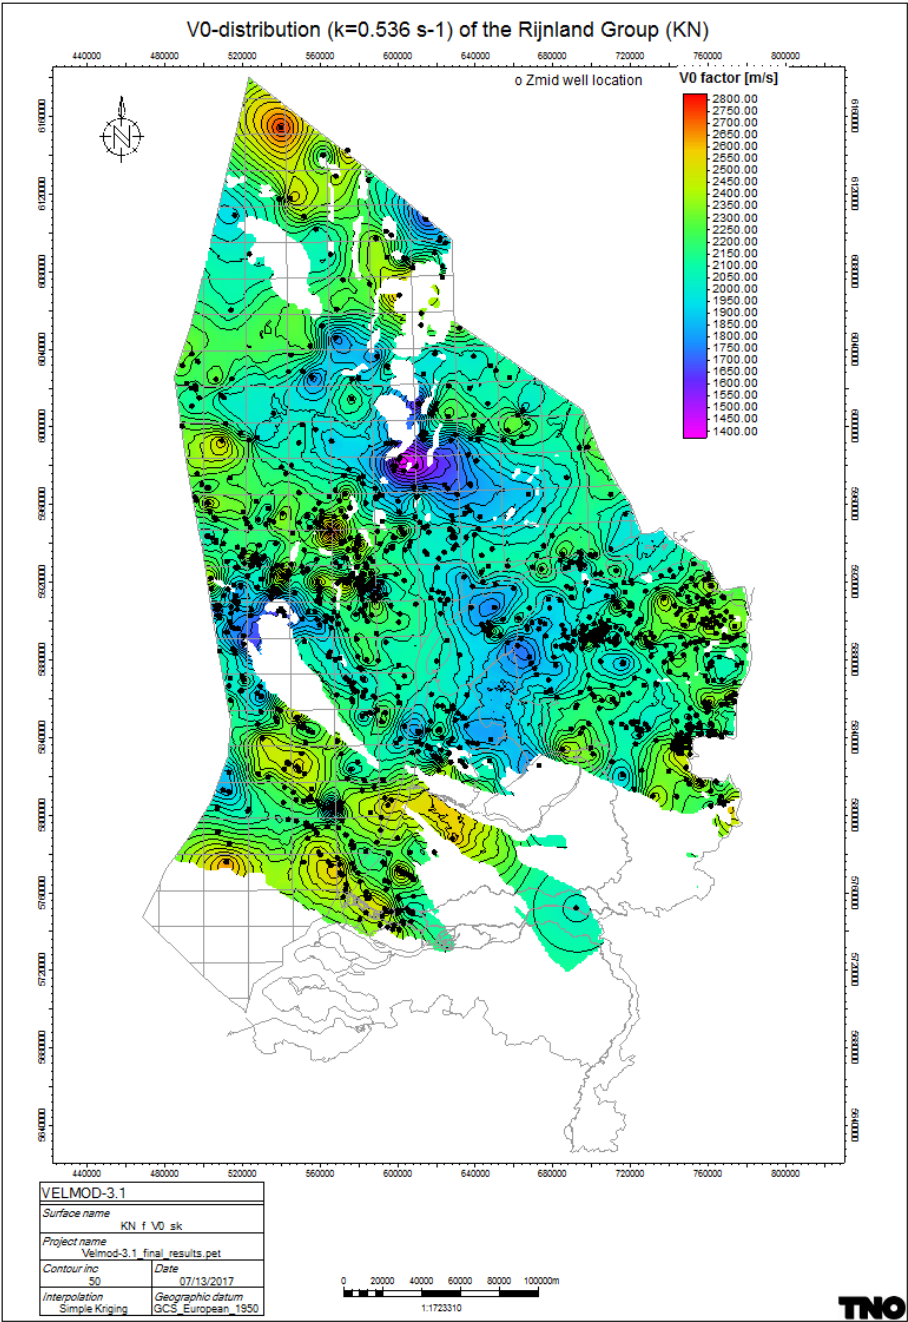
V0-distribution (k=0.536 s-1) of the Rijnland Group (KN)

440000 480000 520000 560000 600000 640000 680000 720000 760000 800000

o Zmid well location

V0 factor [m/s]
2800.00
2750.00
2700.00
2650.00
2600.00
2550.00
2500.00
2450.00
2400.00
2350.00
2300.00
2250.00
2200.00
2150.00
2100.00
2050.00
2000.00
1950.00
1900.00
1850.00
1800.00
1750.00
1700.00
1650.00
1600.00
1550.00
1500.00
1450.00
1400.00

N

6160000 6120000 6080000 6040000 6000000 5960000 5920000 5880000 5840000 5800000 5760000 5720000 5680000 5640000

440000 480000 520000 560000 600000 640000 680000 720000 760000 800000

| VELMOD-3.1 | |
|---|---|
| Surface name<br>KN_f_V0_sk | |
| Project name<br>Velmod-3.1_final_results.pet | |
| Contour inc<br>50 | Date<br>07/13/2017 |
| Interpolation<br>Simple Kriging | Geographic datum<br>GCS_European_1950 |

0 20000 40000 60000 80000 100000m
1:1723310

TNO